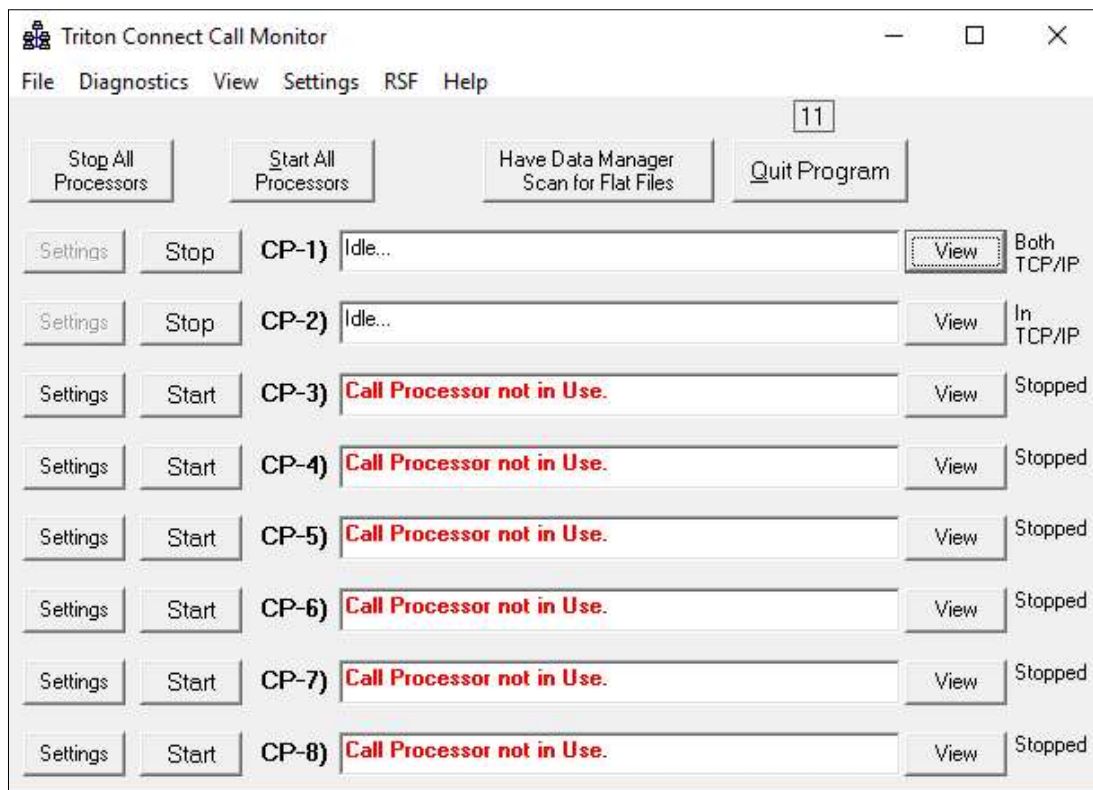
Triton Connect Call Monitor

File Diagnostics View Settings RSF Help

11

Stop All Processors

Start All Processors

Have Data Manager Scan for Flat Files

Quit Program

Settings Stop CP-1) Idle... View Both TCP/IP

Settings Stop CP-2) Idle... View In TCP/IP

Settings Start CP-3) Call Processor not in Use. View Stopped

Settings Start CP-4) Call Processor not in Use. View Stopped

Settings Start CP-5) Call Processor not in Use. View Stopped

Settings Start CP-6) Call Processor not in Use. View Stopped

Settings Start CP-7) Call Processor not in Use. View Stopped

Settings Start CP-8) Call Processor not in Use. View Stopped